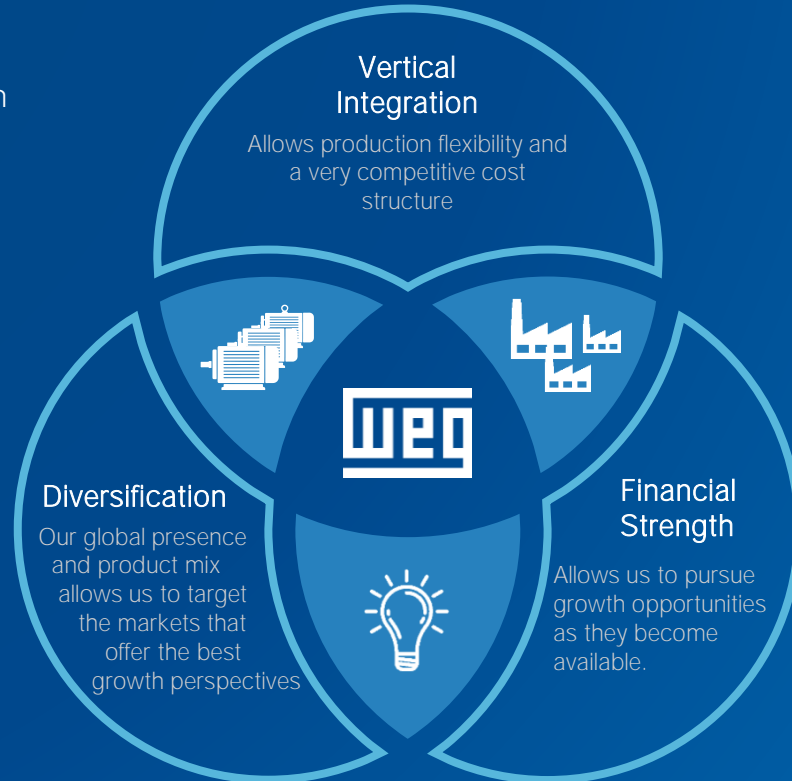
n

Vertical Integration

Allows production flexibility and a very competitive cost structure

WEG

Diversification

Our global presence and product mix allows us to target the markets that offer the best growth perspectives

Financial Strength

Allows us to pursue growth opportunities as they become available.